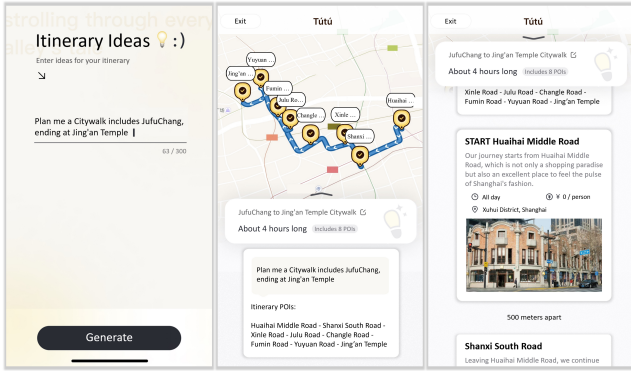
strolling through every

Itinerary Ideas 💡 :)

Enter ideas for your itinerary

↘

Plan me a Citywalk includes JufuChang, ending at Jing'an Temple

63 / 300

Generate

Exit

Tútú

Yuyuan

Jing'an

Fumin

Julu Ro

Changle

Xinle

Huaihai

JufuChang to Jing'an Temple Citywalk

About 4 hours long Includes 8 POIs

Plan me a Citywalk includes JufuChang, ending at Jing'an Temple

Itinerary POIs:

Huaihai Middle Road - Shanxi South Road - Xinle Road - Julu Road - Changle Road - Fumin Road - Yuyuan Road - Jing'an Temple

Exit

Tútú

JufuChang to Jing'an Temple Citywalk

About 4 hours long Includes 8 POIs

Xinle Road - Julu Road - Changle Road - Fumin Road - Yuyuan Road - Jing'an Temple

START Huaihai Middle Road

Our journey starts from Huaihai Middle Road, which is not only a shopping paradise but also an excellent place to feel the pulse of Shanghai's fashion.

All day

¥ 0 / person

Xuhui District, Shanghai

500 meters apart

Shanxi South Road

Leaving Huaihai Middle Road, we continue